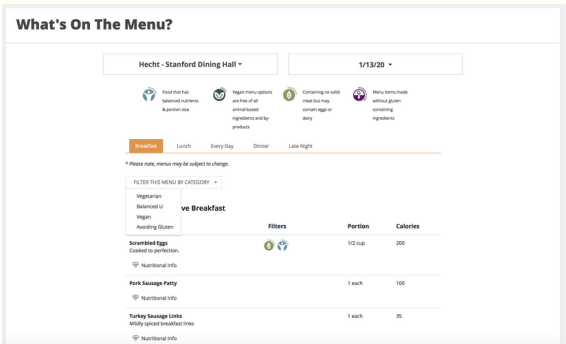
What's On The Menu?

Hecht - Stanford Dining Hall ▾

1/13/20 ▾

Food that has balanced nutrients & portion size

Vegan menu options are free of all animal-based ingredients and by-products

Containing no solid meat but may contain eggs or dairy

Menu items made without gluten containing ingredients

Breakfast Lunch Every Day Dinner Late Night

* Please note, menus may be subject to change.

FILTER THIS MENU BY CATEGORY ▾

Vegetarian
Balanced U
Vegan
Avoiding Gluten

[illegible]ve Breakfast

| | Filters | Portion | Calories |
|---|---|---|---|
| Scrambled Eggs<br>Cooked to perfection.<br>Nutritional Info | | 1/2 cup | 200 |
| Pork Sausage Patty<br>Nutritional Info | | 1 each | 100 |
| Turkey Sausage Links<br>Mildly spiced breakfast links<br>Nutritional Info | | 1 each | 35 |